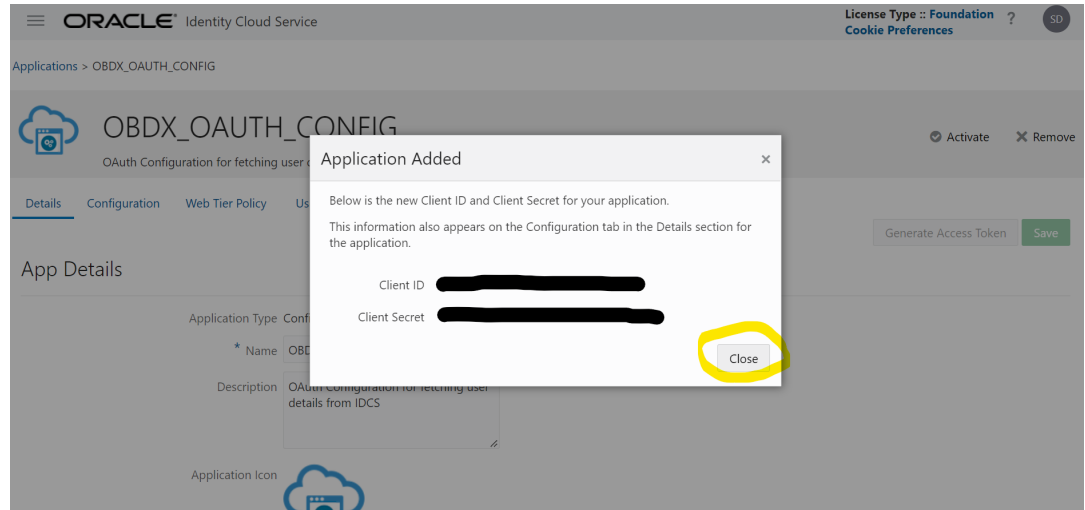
ORACLE® Identity Cloud Service

License Type :: Foundation
Cookie Preferences
?
SD

Applications > OBDX_OAUTH_CONFIG

OBDX_OAUTH_CONFIG
OAuth Configuration for fetching user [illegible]

Activate
Remove

Details
Configuration
Web Tier Policy
Us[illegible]

Generate Access Token
Save

App Details

Application Type Conf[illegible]
* Name OBD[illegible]
Description OAuth Configuration for fetching user details from IDCS
Application Icon

Application Added
×
Below is the new Client ID and Client Secret for your application.

This information also appears on the Configuration tab in the Details section for the application.

Client ID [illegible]
Client Secret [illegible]

Close